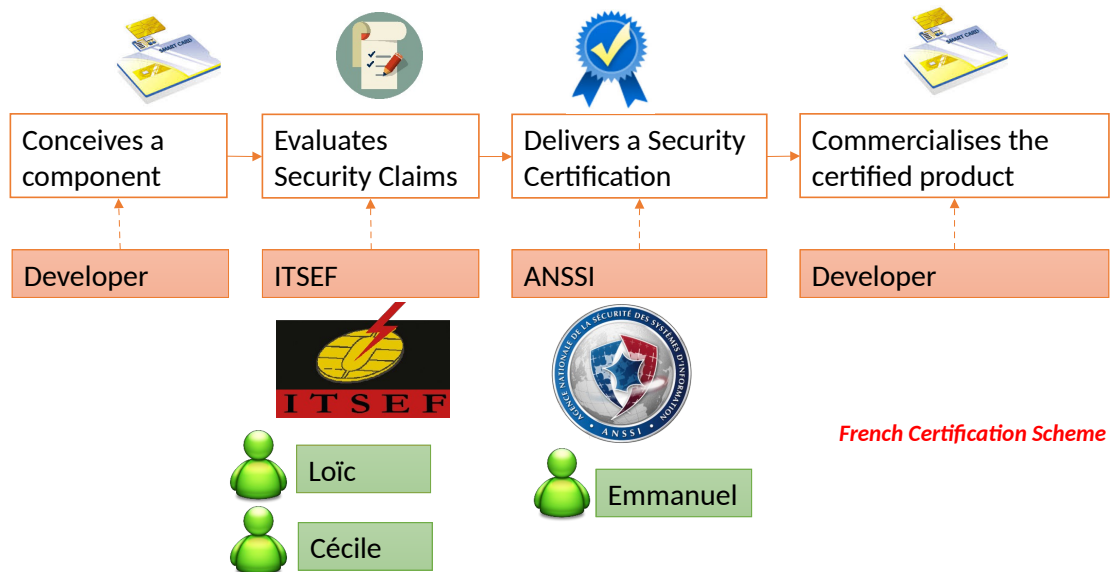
SMART CARD

Conceives a component

Evaluates Security Claims

Delivers a Security Certification

SMART CARD

Commercialises the certified product

Developer

ITSEF

ANSSI

Developer

ITSEF

AGENCE NATIONALE DE LA SÉCURITÉ DES SYSTÈMES D'INFORMATION

ANSSI

French Certification Scheme

Loïc

Cécile

Emmanuel